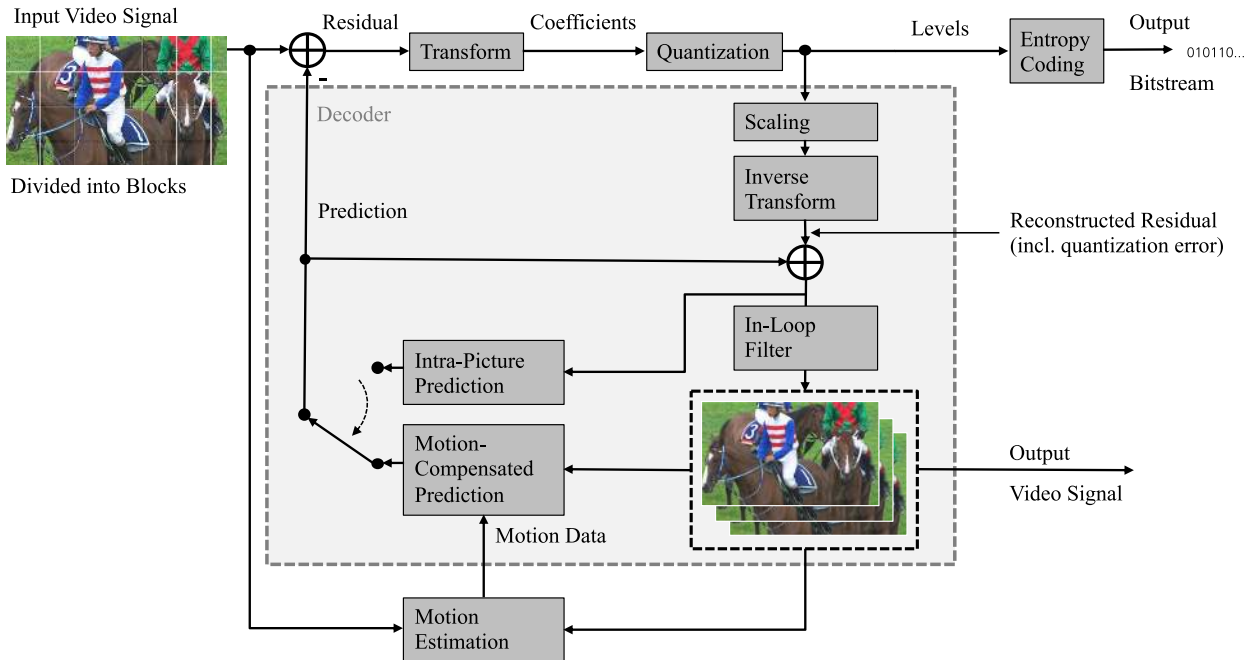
Input Video Signal

Divided into Blocks

Residual

-

Transform

Coefficients

Quantization

Levels

Entropy Coding

Output

010110...

Bitstream

Decoder

Scaling

Inverse Transform

Prediction

Reconstructed Residual (incl. quantization error)

In-Loop Filter

Intra-Picture Prediction

Motion-Compensated Prediction

Output

Video Signal

Motion Data

Motion Estimation